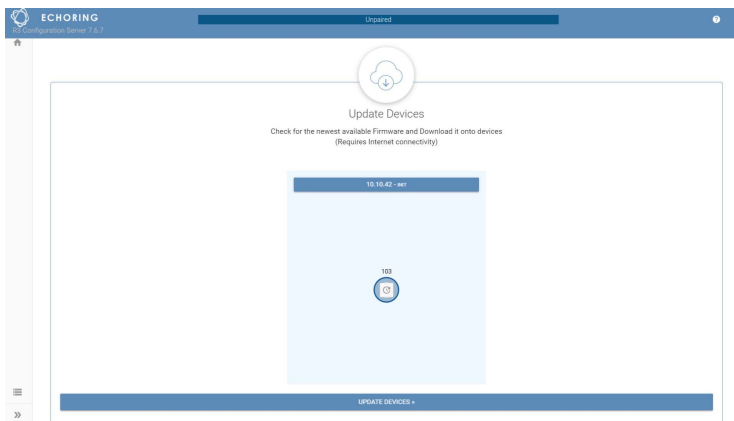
ECHORING
R3 Configuration Server 7.6.7

Unpaired

Update Devices

Check for the newest available Firmware and Download it onto devices
(Requires Internet connectivity)

10.10.42 - BBT

103

UPDATE DEVICES +